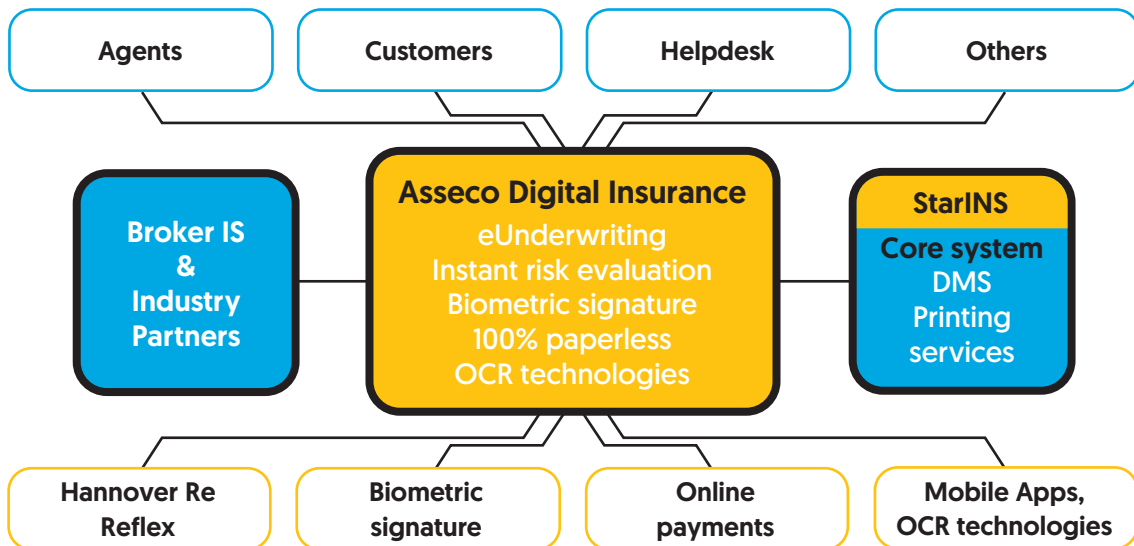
Agents

Customers

Helpdesk

Others

Broker IS & Industry Partners

Asseco Digital Insurance
eUnderwriting
Instant risk evaluation
Biometric signature
100% paperless
OCR technologies

StarINS
Core system
DMS
Printing services

Hannover Re Reflex

Biometric signature

Online payments

Mobile Apps, OCR technologies